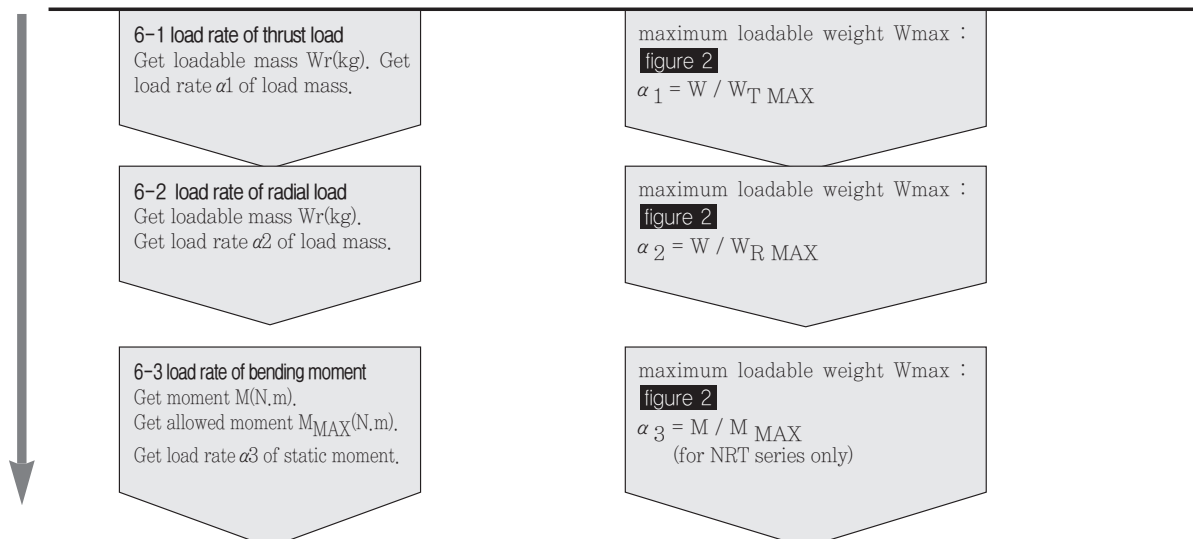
6-1 load rate of thrust load
Get loadable mass Wr(kg). Get load rate $\alpha1$ of load mass.

maximum loadable weight Wmax :
figure 2
$\alpha_1 = W / W_{T\ MAX}$

6-2 load rate of radial load
Get loadable mass Wr(kg).
Get load rate $\alpha2$ of load mass.

maximum loadable weight Wmax :
figure 2
$\alpha_2 = W / W_{R\ MAX}$

6-3 load rate of bending moment
Get moment M(N.m).
Get allowed moment $M_{MAX}$(N.m).
Get load rate $\alpha3$ of static moment.

maximum loadable weight Wmax :
figure 2
$\alpha_3 = M / M_{MAX}$
(for NRT series only)